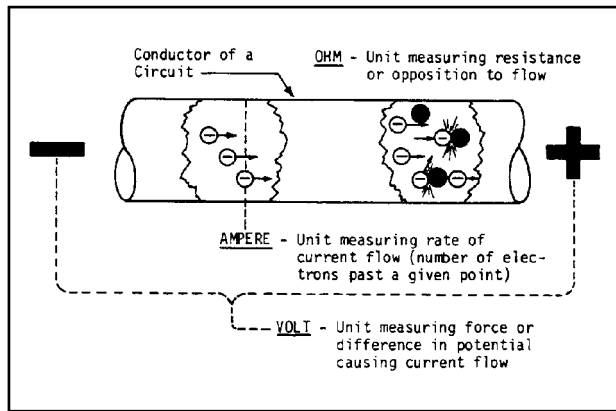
Conductor of a Circuit

OHM - Unit measuring resistance or opposition to flow

AMPERE - Unit measuring rate of current flow (number of electrons past a given point)

VOLT - Unit measuring force or difference in potential causing current flow